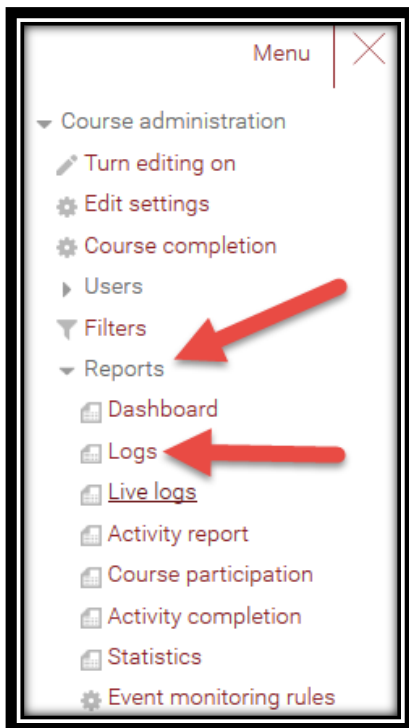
Menu

Course administration

Turn editing on

Edit settings

Course completion

Users

Filters

Reports

Dashboard

Logs

Live logs

Activity report

Course participation

Activity completion

Statistics

Event monitoring rules